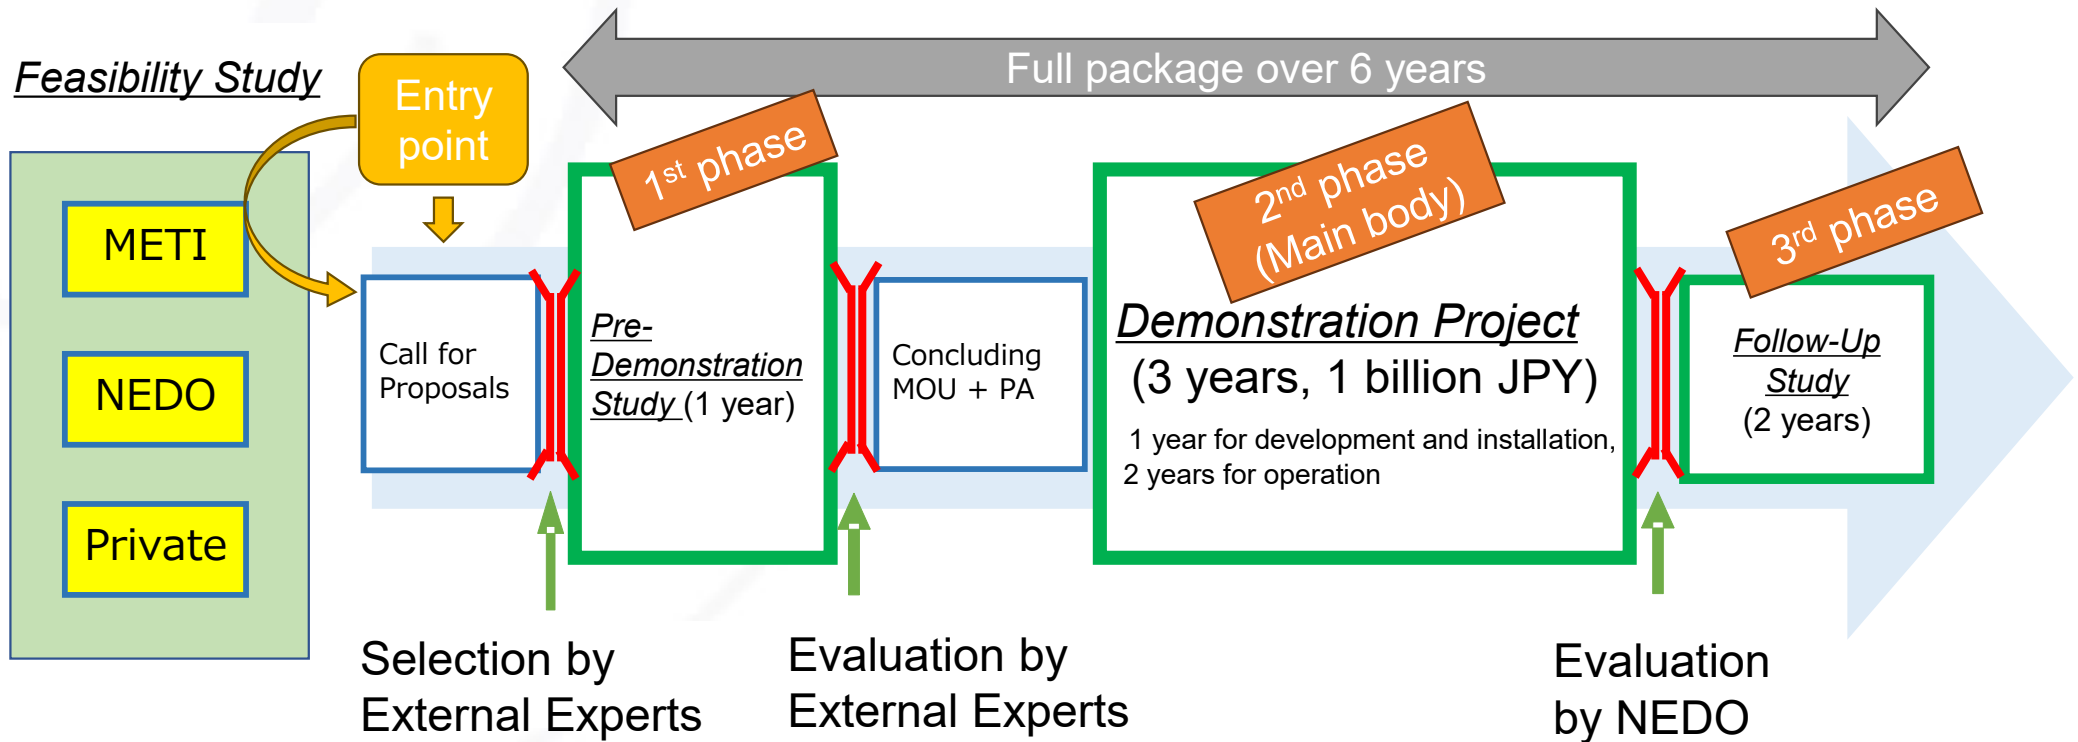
Feasibility Study

Entry point

METI

NEDO

Private

Full package over 6 years

1$^{st}$ phase

2$^{nd}$ phase (Main body)

3$^{rd}$ phase

Call for Proposals

Pre-Demonstration Study (1 year)

Concluding MOU + PA

Demonstration Project (3 years, 1 billion JPY)

1 year for development and installation, 2 years for operation

Follow-Up Study (2 years)

Selection by External Experts

Evaluation by External Experts

Evaluation by NEDO